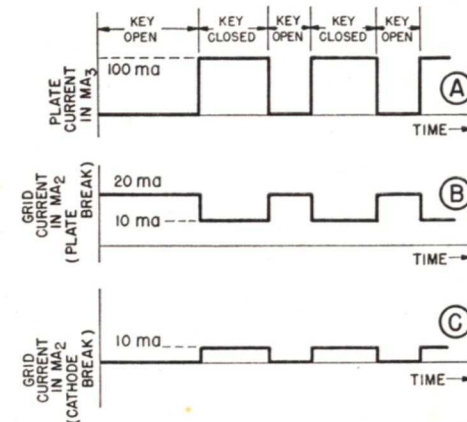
KEY OPEN | KEY CLOSED | KEY OPEN | KEY CLOSED | KEY OPEN

PLATE CURRENT IN MA$_3$

100 ma

(A)

TIME

GRID CURRENT IN MA$_2$ (PLATE BREAK)

20 ma

10 ma

(B)

TIME

GRID CURRENT IN MA$_2$ (CATHODE BREAK)

10 ma

(C)

TIME